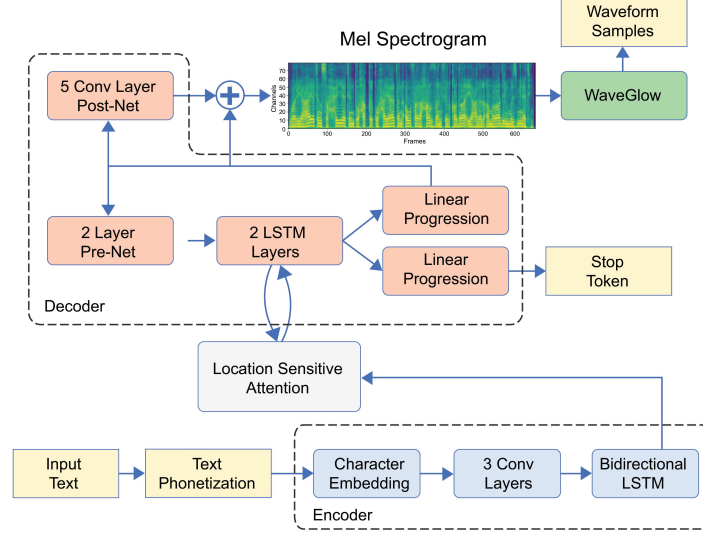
Waveform Samples

Mel Spectrogram

5 Conv Layer Post-Net

70
60
50
40
30
20
10
0

Channels

0 100 200 300 400 500 600

Frames

WaveGlow

2 Layer Pre-Net

2 LSTM Layers

Linear Progression

Linear Progression

Stop Token

Decoder

Location Sensitive Attention

Input Text

Text Phonetization

Character Embedding

3 Conv Layers

Bidirectional LSTM

Encoder